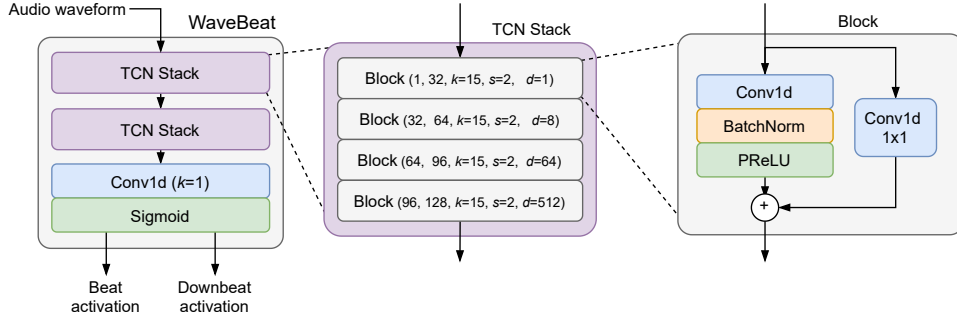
Audio waveform

WaveBeat

TCN Stack

TCN Stack

Conv1d ($k$=1)

Sigmoid

Beat activation

Downbeat activation

TCN Stack

Block (1, 32, $k$=15, $s$=2, $d$=1)

Block (32, 64, $k$=15, $s$=2, $d$=8)

Block (64, 96, $k$=15, $s$=2, $d$=64)

Block (96, 128, $k$=15, $s$=2, $d$=512)

Block

Conv1d

BatchNorm

PReLU

Conv1d 1x1

+